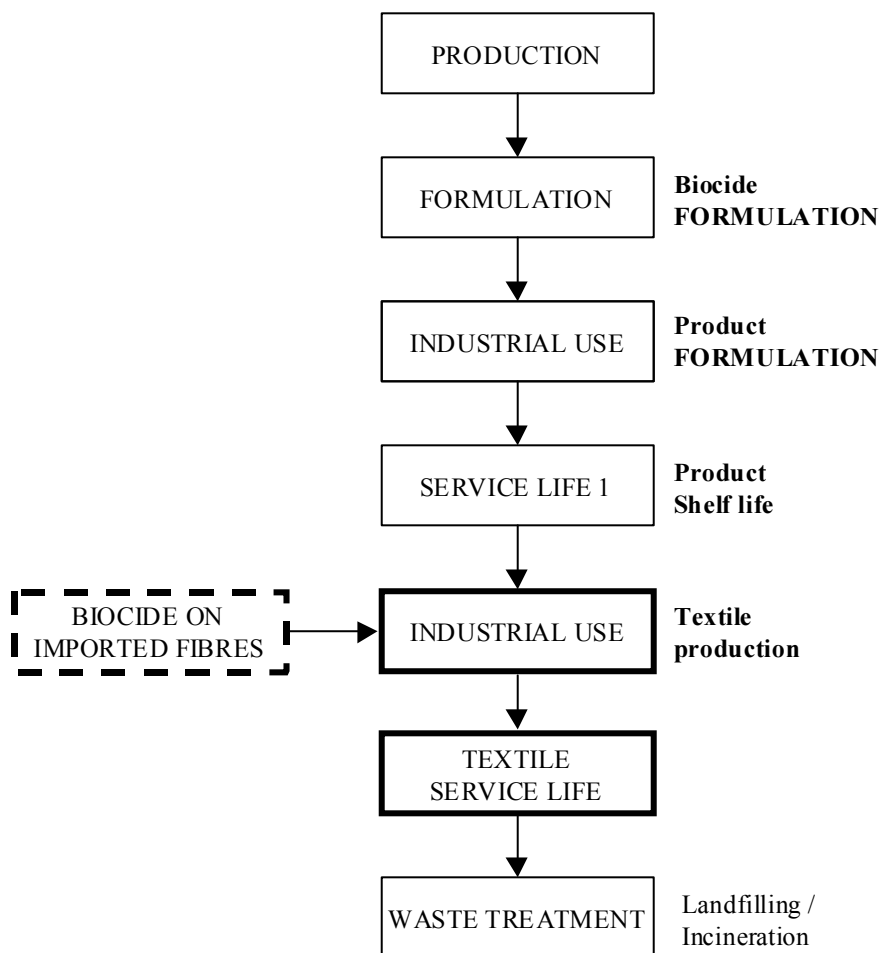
PRODUCTION

FORMULATION

Biocide
FORMULATION

INDUSTRIAL USE

Product
FORMULATION

SERVICE LIFE 1

Product
Shelf life

BIOCIDE ON
IMPORTED FIBRES

INDUSTRIAL USE

Textile
production

TEXTILE
SERVICE LIFE

WASTE TREATMENT

Landfilling /
Incineration